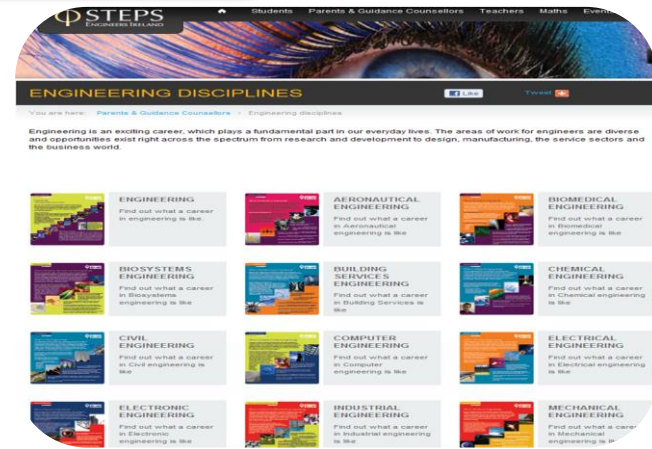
STEPS
ENGINEERS IRELAND

Students Parents & Guidance Counsellors Teachers Maths Even

ENGINEERING DISCIPLINES

Like

Tweet

You are here: Parents & Guidance Counsellors › Engineering disciplines

Engineering is an exciting career, which plays a fundamental part in our everyday lives. The areas of work for engineers are diverse and opportunities exist right across the spectrum from research and development to design, manufacturing, the service sectors and the business world.

ENGINEERING
Find out what a career in engineering is like.

AERONAUTICAL ENGINEERING
Find out what a career in Aeronautical engineering is like

BIOMEDICAL ENGINEERING
Find out what a career in Biomedical engineering is like

BIOSYSTEMS ENGINEERING
Find out what a career in Biosystems engineering is like

BUILDING SERVICES ENGINEERING
Find out what a career in Building Services is like

CHEMICAL ENGINEERING
Find out what a career in Chemical engineering is like

CIVIL ENGINEERING
Find out what a career in Civil engineering is like

COMPUTER ENGINEERING
Find out what a career in Computer engineering is like

ELECTRICAL ENGINEERING
Find out what a career in Electrical engineering is like

ELECTRONIC ENGINEERING
Find out what a career in Electronic engineering is like

INDUSTRIAL ENGINEERING
Find out what a career in Industrial engineering is like

MECHANICAL ENGINEERING
Find out what a career in Mechanical engineering is like